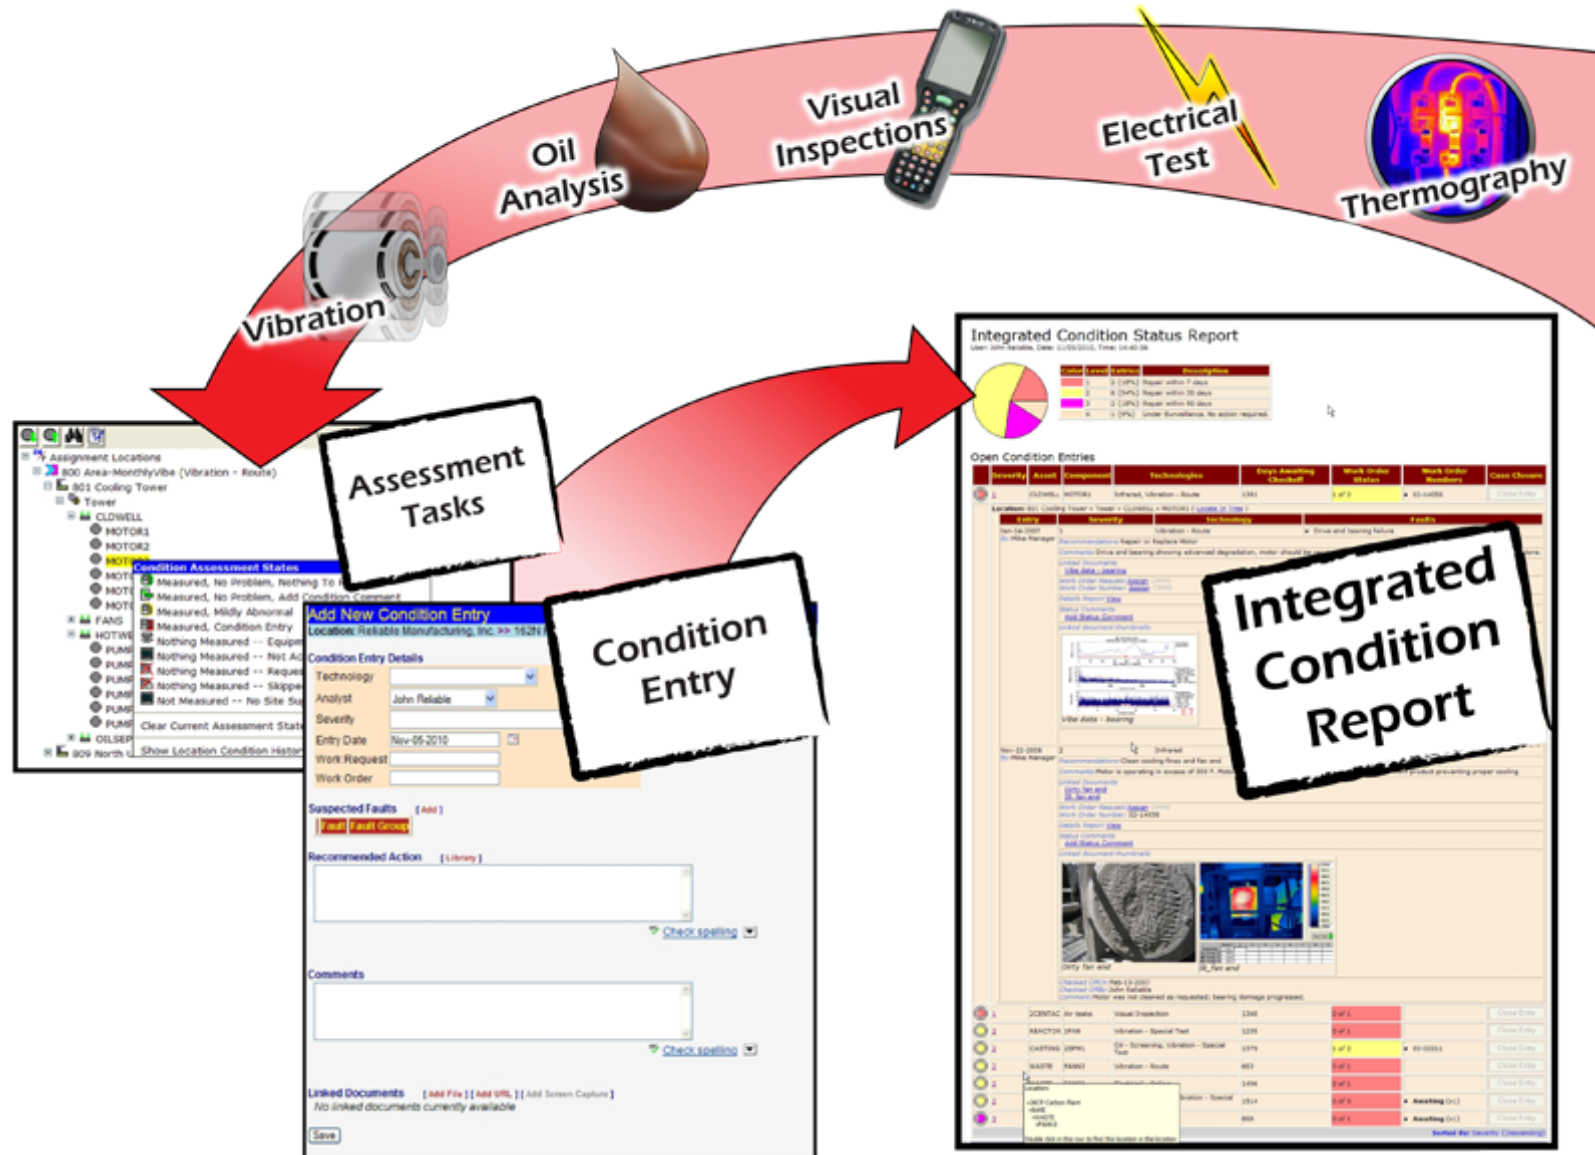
Oil Analysis

Visual Inspections

Electrical Test

Thermography

Vibration

Assessment Tasks

Condition Entry

Integrated Condition Report

Assignment Locations
800 Area-MonthlyVibe (Vibration - Route)
801 Cooling Tower
Tower
CLDWELL
MOTOR1
MOTOR2
MOTO
MOT
MOT
MOT
FANS
HOTWE
PUMP
PUMP
PUMP
PUMP
PUMP
PUMP
OILSEP
809 North

Condition Assessment States
Measured, No Problem, Nothing To
Measured, No Problem, Add Condition Comment
Measured, Mildly Abnormal
Measured, Condition Entry
Nothing Measured -- Equip
Nothing Measured -- Not Ac
Nothing Measured -- Reque
Nothing Measured -- Skippe
Not Measured -- No Site Su
Clear Current Assessment State
Show Location Condition Histor

Add New Condition Entry
Location: Reliable Manufacturing, Inc >> 162N
Condition Entry Details
Technology
Analyst John Reliable
Severity
Entry Date Nov-05-2010
Work Request
Work Order
Suspected Faults [Add]
Fault Fault Group
Recommended Action [Library]
Check spelling
Comments
Check spelling
Linked Documents [Add File] [Add URL] [Add Screen Capture]
No linked documents currently available
Save

Integrated Condition Status Report
Open Condition Entries
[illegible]